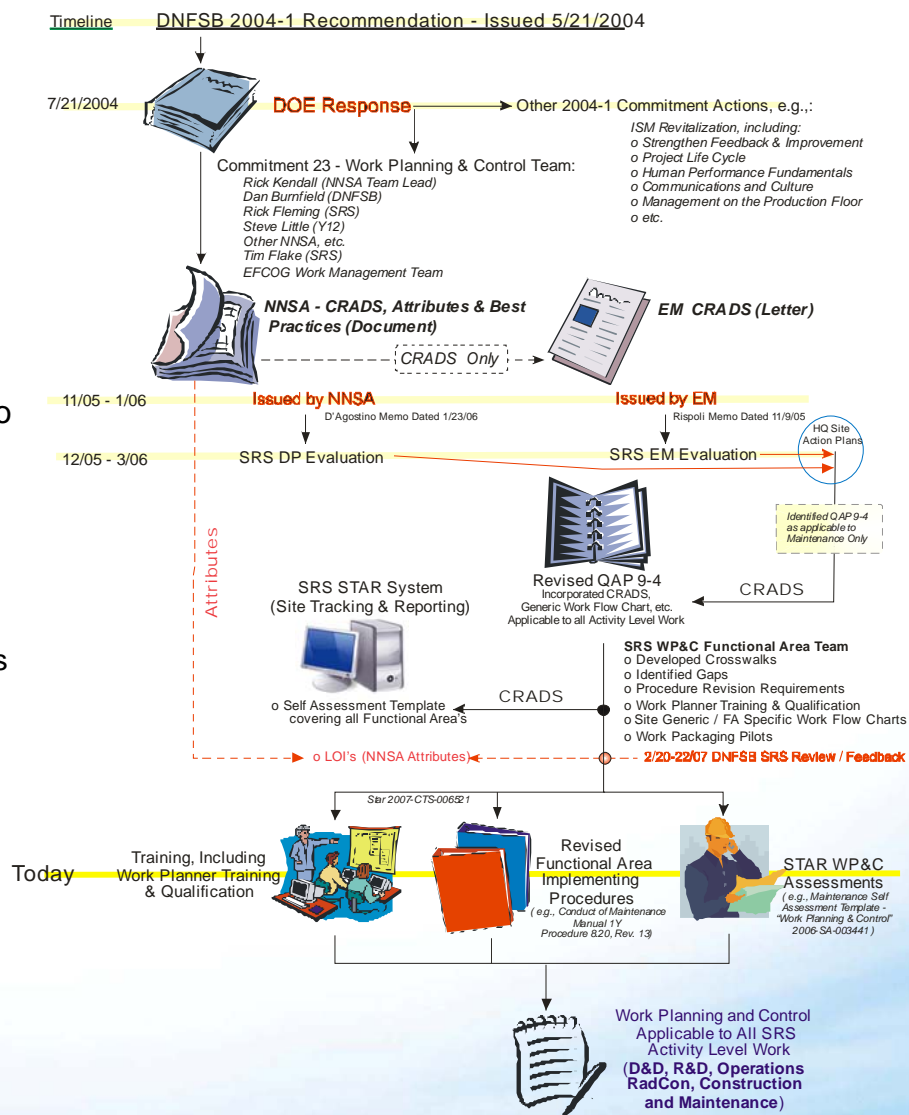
Timeline DNFSB 2004-1 Recommendation - Issued 5/21/2004

7/21/2004 DOE Response → Other 2004-1 Commitment Actions, e.g.,:

ISM Revitalization, including:
o Strengthen Feedback & Improvement
o Project Life Cycle
o Human Performance Fundamentals
o Communications and Culture
o Management on the Production Floor
o etc.

Commitment 23 - Work Planning & Control Team:
Rick Kendall (NNSA Team Lead)
Dan Burnfield (DNFSB)
Rick Fleming (SRS)
Steve Little (Y12)
Other NNSA, etc.
Tim Flake (SRS)
EFCOG Work Management Team

NNSA - CRADS, Attributes & Best Practices (Document)

CRADS Only

EM CRADS (Letter)

o

11/05 - 1/06 Issued by NNSA Issued by EM

D'Agostino Memo Dated 1/23/06

Rispoli Memo Dated 11/9/05

HQ Site Action Plans

12/05 - 3/06 SRS DP Evaluation SRS EM Evaluation

Identified QAP 9-4 as applicable to Maintenance Only

Attributes

Revised QAP 9-4
Incorporated CRADS, Generic Work Flow Chart, etc.
Applicable to all Activity Level Work

CRADS

SRS STAR System
(Site Tracking & Reporting)

s

SRS WP&C Functional Area Team
o Developed Crosswalks
o Identified Gaps
o Procedure Revision Requirements
o Work Planner Training & Qualification
o Site Generic / FA Specific Work Flow Charts
o Work Packaging Pilots

CRADS

o Self Assessment Template covering all Functional Area's

o LOI's (NNSA Attributes)

2/20-22/07 DNFSB SRS Review / Feedback

Star 2007-CTS-006521

Today

Training, Including Work Planner Training & Qualification

Revised Functional Area Implementing Procedures
( e.g., Conduct of Maintenance Manual 1Y Procedure 8.20, Rev. 13)

STAR WP&C Assessments
( e.g., Maintenance Self Assessment Template - "Work Planning & Control" 2006-SA-003441 )

Work Planning and Control Applicable to All SRS Activity Level Work
(D&D, R&D, Operations RadCon, Construction and Maintenance)